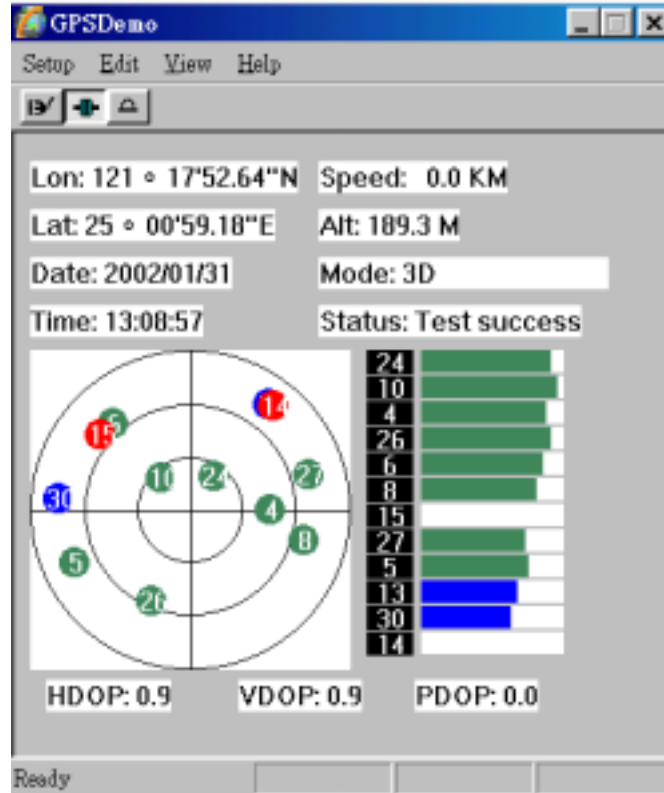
GPSDemo

Setup Edit View Help

Lon: 121 ∘ 17'52.64''N
Speed: 0.0 KM
Lat: 25 ∘ 00'59.18''E
Alt: 189.3 M
Date: 2002/01/31
Mode: 3D
Time: 13:08:57
Status: Test success

14 15 6 30 10 24 27 4 8 5 26

24
10
4
26
6
8
15
27
5
13
30
14

HDOP: 0.9 VDOP: 0.9 PDOP: 0.0

Ready